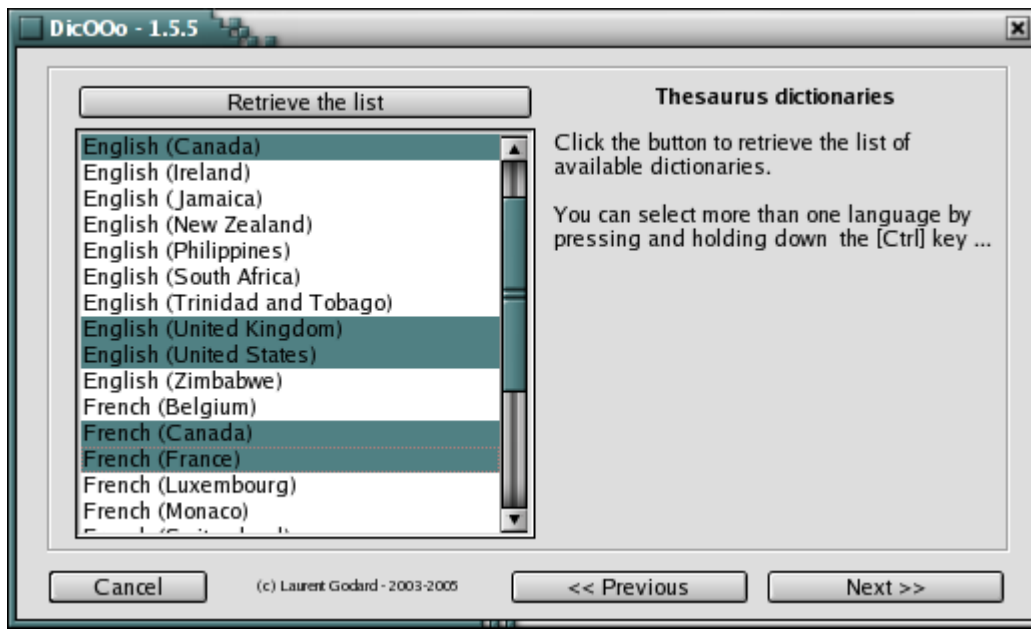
DicOOo - 1.5.5

Retrieve the list

English (Canada)
English (Ireland)
English (Jamaica)
English (New Zealand)
English (Philippines)
English (South Africa)
English (Trinidad and Tobago)
English (United Kingdom)
English (United States)
English (Zimbabwe)
French (Belgium)
French (Canada)
French (France)
French (Luxembourg)
French (Monaco)
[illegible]

Thesaurus dictionaries

Click the button to retrieve the list of available dictionaries.

You can select more than one language by pressing and holding down the [Ctrl] key ...

Cancel

(c) Laurent Godard - 2003-2005

<< Previous

Next >>